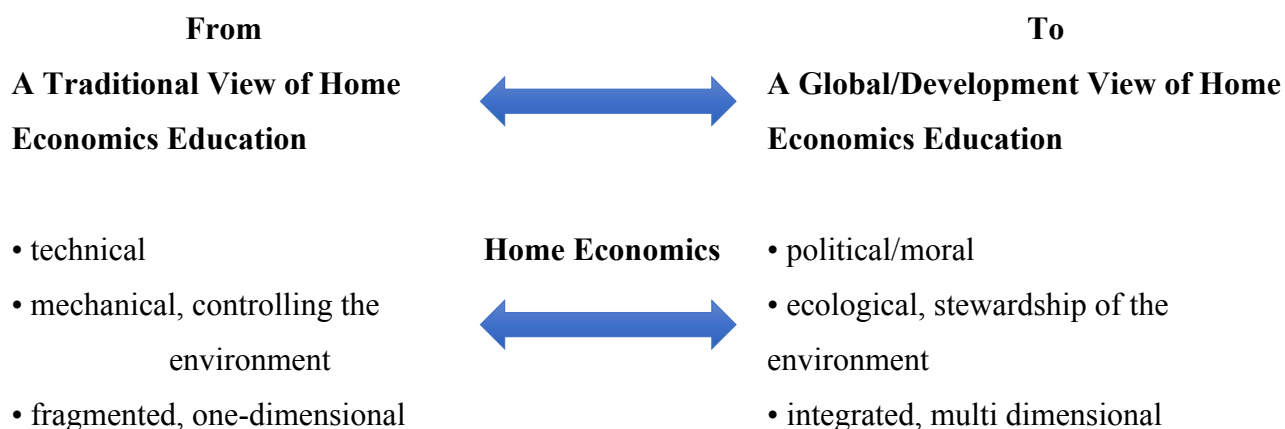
From

A Traditional View of Home Economics Education

To

A Global/Development View of Home Economics Education

Home Economics

• technical
• mechanical, controlling the environment
• fragmented, one-dimensional

• political/moral
• ecological, stewardship of the environment
• integrated, multi dimensional